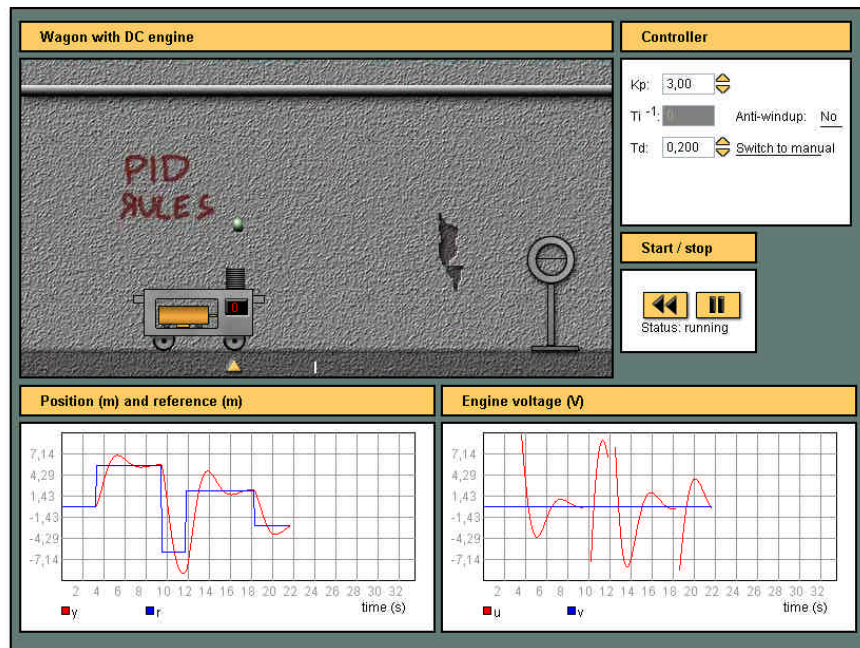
Wagon with DC engine

Controller

PID RULES

0

Kp: 3,00

Ti $^{-1}$: 0

Anti-windup: No

Td: 0,200

Switch to manual

Start / stop

Status: running

Position (m) and reference (m)

7,14
4,29
1,43
-1,43
-4,29
-7,14

2 4 6 8 10 12 14 16 18 20 22 24 26 28 30 32

time (s)

y r

Engine voltage (V)

7,14
4,29
1,43
-1,43
-4,29
-7,14

2 4 6 8 10 12 14 16 18 20 22 24 26 28 30 32

time (s)

u v